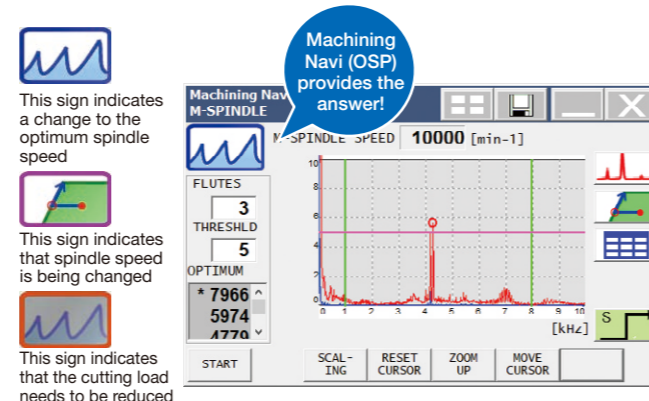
This sign indicates a change to the optimum spindle speed

This sign indicates that spindle speed is being changed

This sign indicates that the cutting load needs to be reduced

Machining Navi (OSP) provides the answer!

Machining Navi
M-SPINDLE

M-SPINDLE SPEED 10000 [min-1]

FLUTES
3
THRESHLD
5
OPTIMUM
* 7966
5974
4779

10
0 1 2 3 4 5 6 7 8 9 10
[kHz]

S

START
SCAL-ING
RESET CURSOR
ZOOM UP
MOVE CURSOR